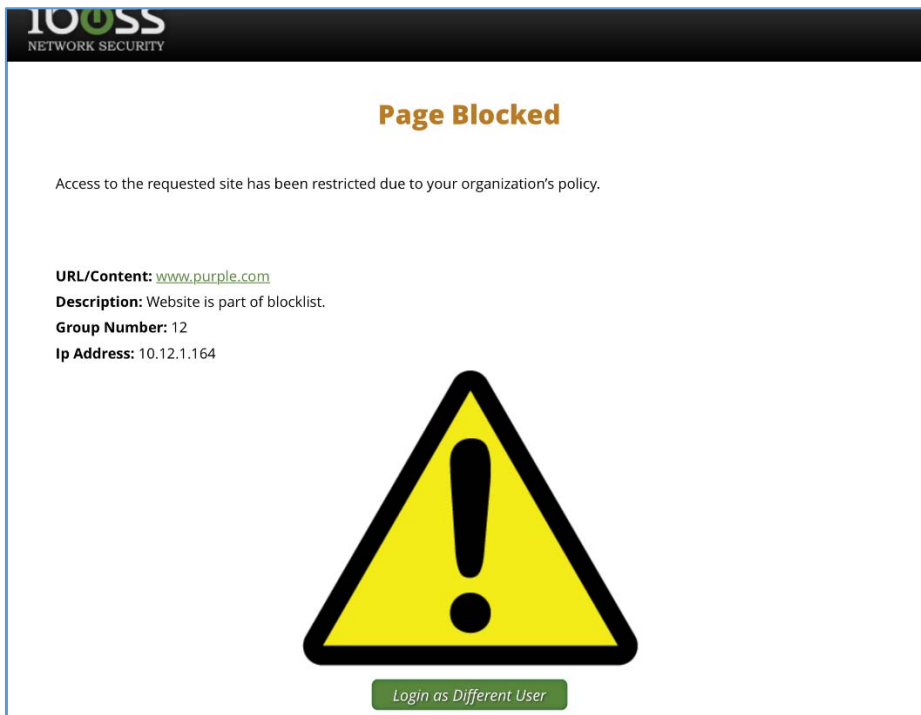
IOOSS
NETWORK SECURITY

Page Blocked

Access to the requested site has been restricted due to your organization's policy.

URL/Content: www.purple.com
Description: Website is part of blocklist.
Group Number: 12
Ip Address: 10.12.1.164

Login as Different User